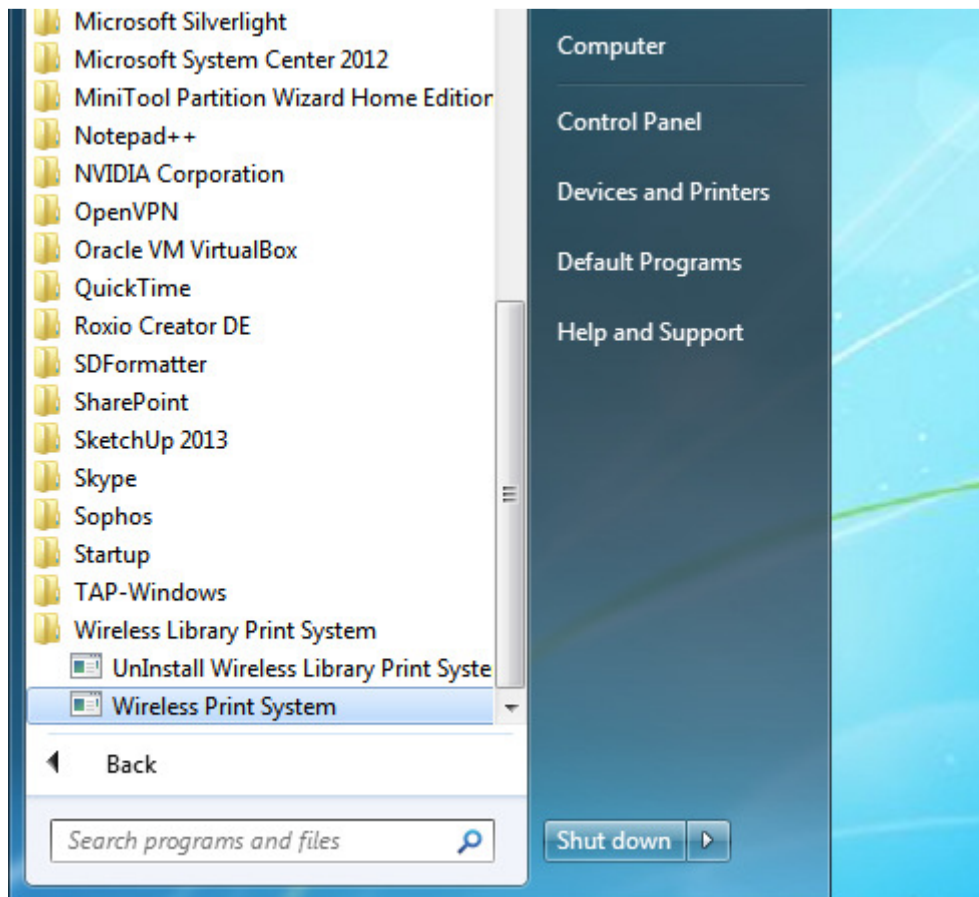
Microsoft Silverlight
Microsoft System Center 2012
MiniTool Partition Wizard Home Edition
Notepad++
NVIDIA Corporation
OpenVPN
Oracle VM VirtualBox
QuickTime
Roxio Creator DE
SDFormatter
SharePoint
SketchUp 2013
Skype
Sophos
Startup
TAP-Windows
Wireless Library Print System
UnInstall Wireless Library Print Syste
Wireless Print System

Back

Search programs and files

Computer

Control Panel

Devices and Printers

Default Programs

Help and Support

Shut down